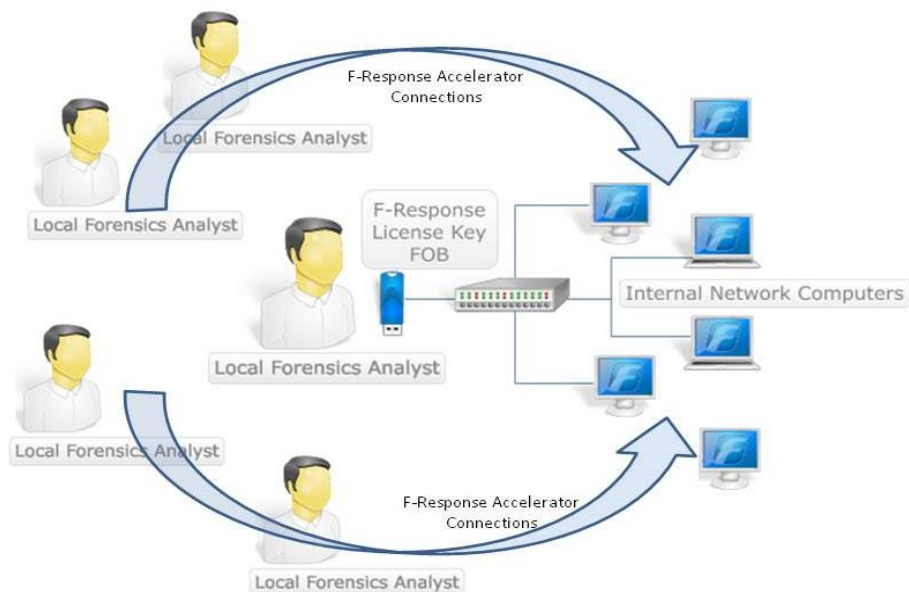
F-Response Accelerator Connections

Local Forensics Analyst

Local Forensics Analyst

F-Response License Key FOB

Local Forensics Analyst

Internal Network Computers

Local Forensics Analyst

F-Response Accelerator Connections

Local Forensics Analyst